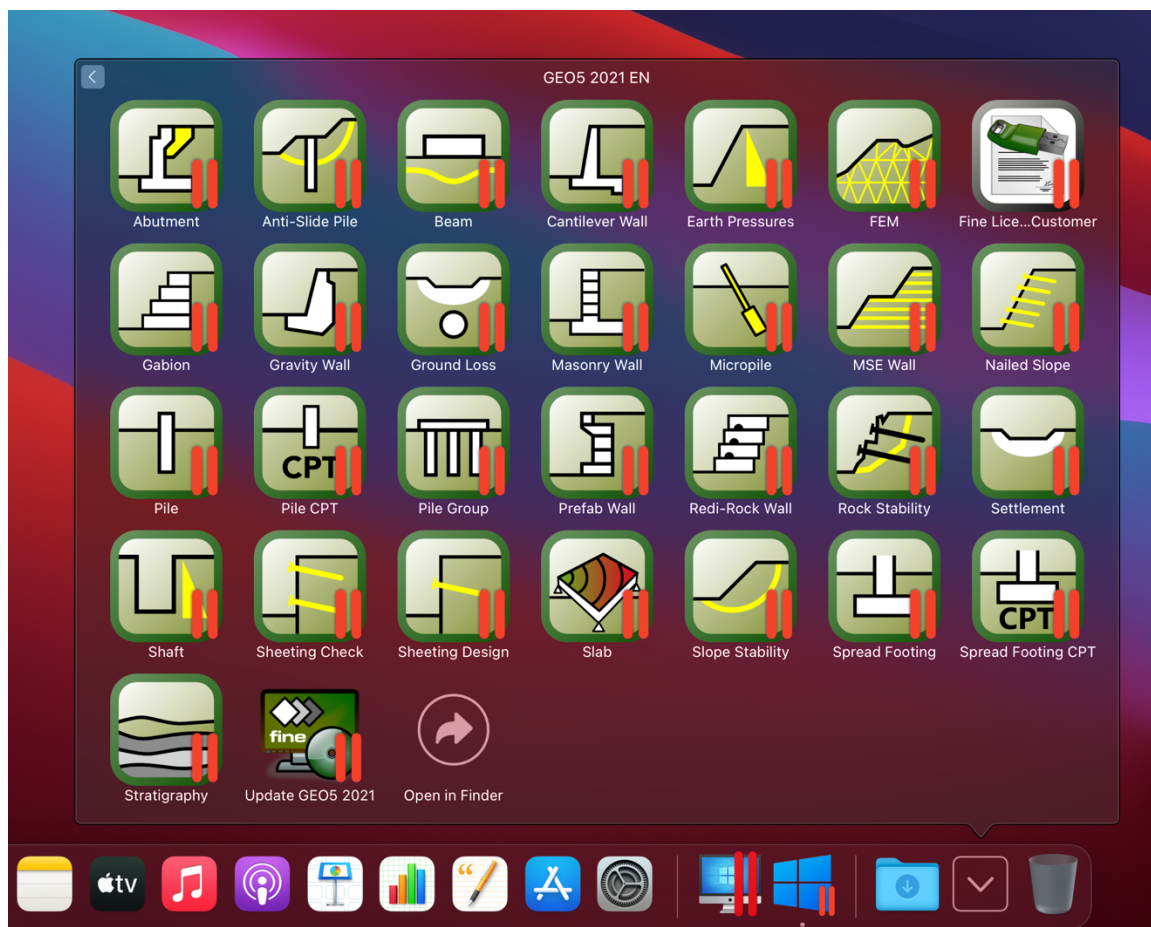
GEO5 2021 EN

Abutment
Anti-Slide Pile
Beam
Cantilever Wall
Earth Pressures
FEM
Fine Lice...Customer
Gabion
Gravity Wall
Ground Loss
Masonry Wall
Micropile
MSE Wall
Nailed Slope
Pile
CPT
Pile CPT
Pile Group
Prefab Wall
Redi-Rock Wall
Rock Stability
Settlement
Shaft
Sheeting Check
Sheeting Design
Slab
Slope Stability
Spread Footing
CPT
Spread Footing CPT
Stratigraphy
fine
Update GEO5 2021
Open in Finder

tv